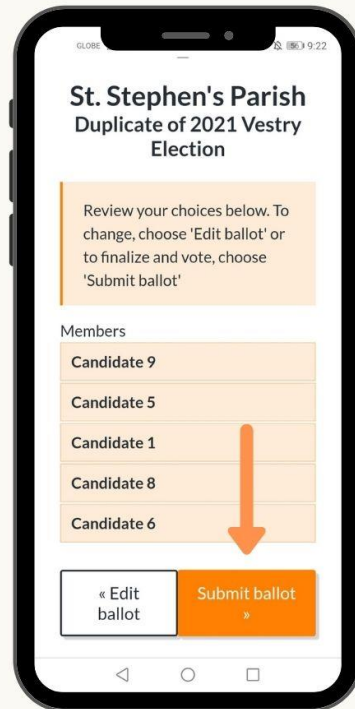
GLOBE 56 9:22

St. Stephen's Parish
Duplicate of 2021 Vestry Election

Review your choices below. To change, choose 'Edit ballot' or to finalize and vote, choose 'Submit ballot'

Members

Candidate 9

Candidate 5

Candidate 1

Candidate 8

Candidate 6

« Edit ballot

Submit ballot »